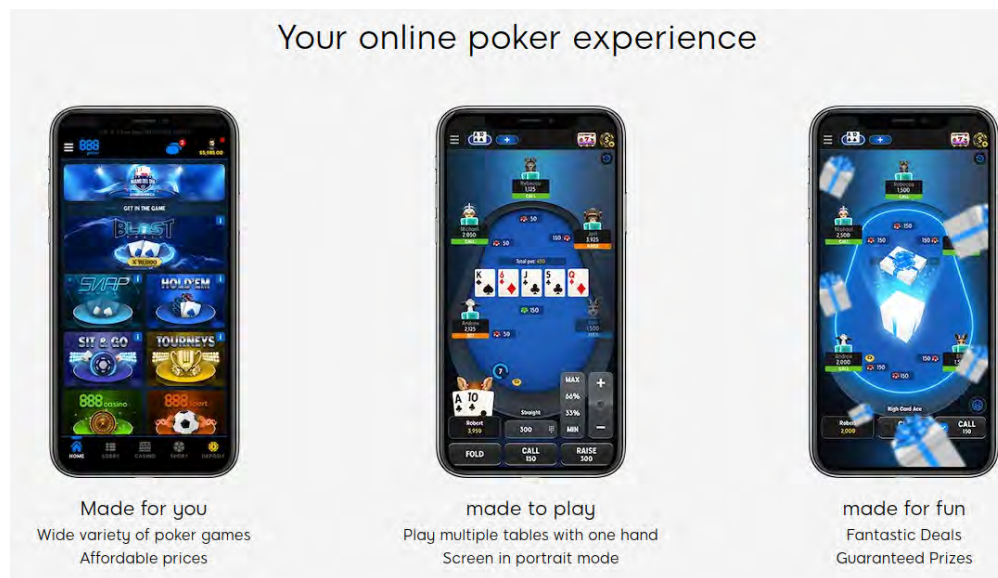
Your online poker experience

888 poker
$5,595.00
GET IN THE GAME
BLAST
SNAP
HOLD'EM
SIT & GO
TOURNEYS
888casino
888sport
HOME
LOBBY
CASINO
SPORT
DEPOSIT

Made for you
Wide variety of poker games
Affordable prices

Rebecca
1,515
CALL
William
2,050
CALL
50
Jeff
2,925
CALL
50
150
Total pot: 450
Andrew
2,125
150
50
1,500
MAX
66%
33%
MIN
Straight
Robert
3,950
300
FOLD
CALL
150
RAISE
300

made to play
Play multiple tables with one hand
Screen in portrait mode

Rebecca
1,500
CALL
Raphael
2,500
CALL
150
150
Andrew
2,000
CALL
150
150
High Card Ace
Robert
2,000
CALL
150

made for fun
Fantastic Deals
Guaranteed Prizes